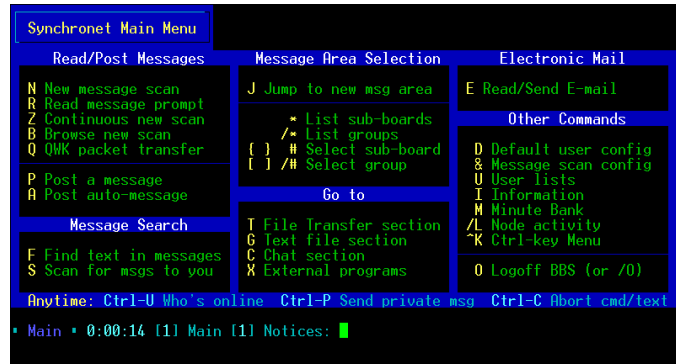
Synchronet Main Menu

Read/Post Messages

N New message scan
R Read message prompt
Z Continuous new scan
B Browse new scan
Q QWK packet transfer

P Post a message
A Post auto-message

Message Search

F Find text in messages
S Scan for msgs to you

Message Area Selection

J Jump to new msg area

* List sub-boards
/* List groups
{ } # Select sub-board
[ ] /# Select group

Go to

T File Transfer section
G Text file section
C Chat section
X External programs

Electronic Mail

E Read/Send E-mail

Other Commands

D Default user config
& Message scan config
U User lists
I Information
M Minute Bank
/L Node activity
^K Ctrl-key Menu

O Logoff BBS (or /O)

Anytime: Ctrl-U Who's online Ctrl-P Send private msg Ctrl-C Abort cmd/text

• Main • 0:00:14 [1] Main [1] Notices: